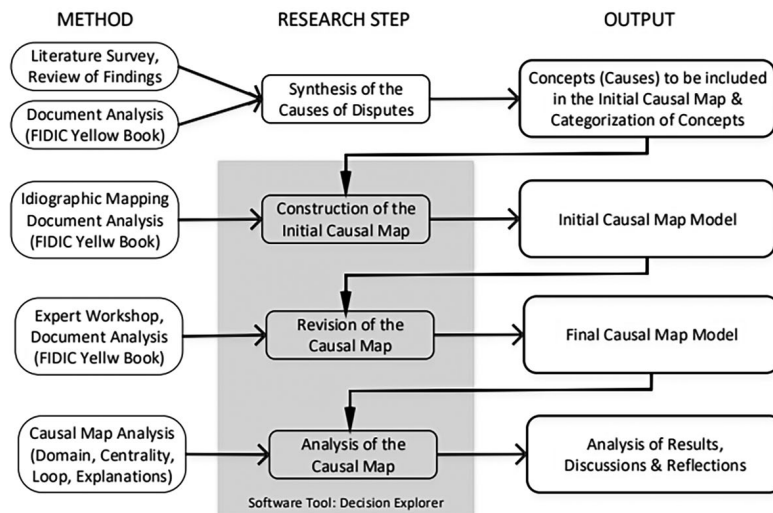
METHOD

RESEARCH STEP

OUTPUT

Literature Survey, Review of Findings

Document Analysis (FIDIC Yellow Book)

Synthesis of the Causes of Disputes

Concepts (Causes) to be included in the Initial Causal Map & Categorization of Concepts

Idiographic Mapping Document Analysis (FIDIC Yellw Book)

Construction of the Initial Causal Map

Initial Causal Map Model

Expert Workshop, Document Analysis (FIDIC Yellw Book)

Revision of the Causal Map

Final Causal Map Model

Causal Map Analysis (Domain, Centrality, Loop, Explanations)

Analysis of the Causal Map

Analysis of Results, Discussions & Reflections

Software Tool: Decision Explorer